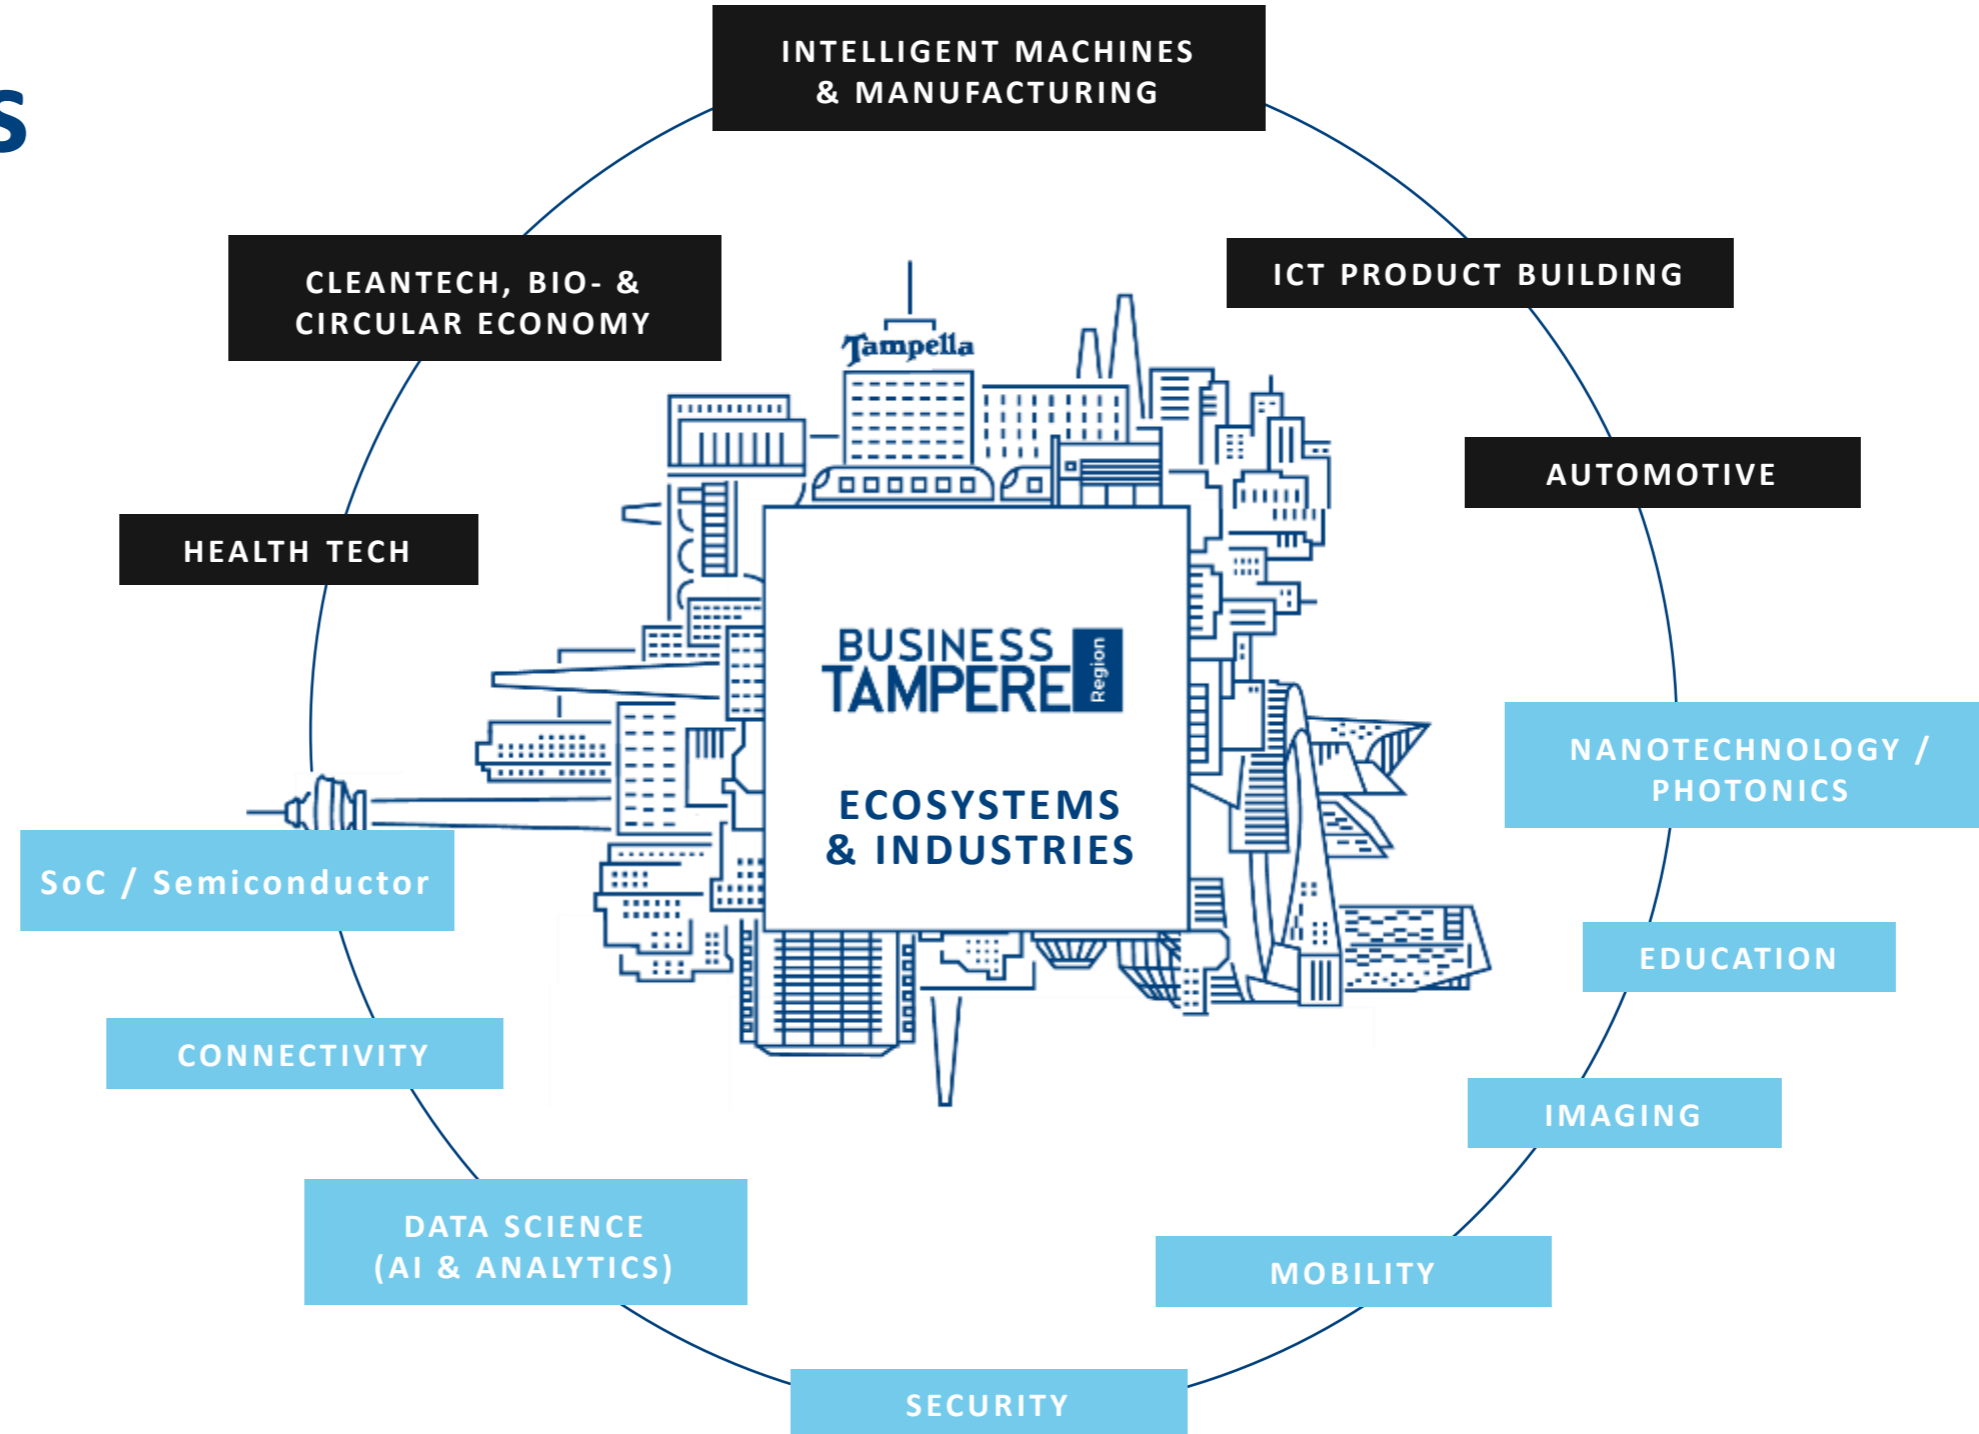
s

INTELLIGENT MACHINES & MANUFACTURING

ICT PRODUCT BUILDING

AUTOMOTIVE

NANOTECHNOLOGY / PHOTONICS

EDUCATION

IMAGING

MOBILITY

SECURITY

DATA SCIENCE (AI & ANALYTICS)

CONNECTIVITY

SoC / Semiconductor

HEALTH TECH

CLEANTECH, BIO- & CIRCULAR ECONOMY

Tampella

BUSINESS TAMPERE Region

ECOSYSTEMS & INDUSTRIES